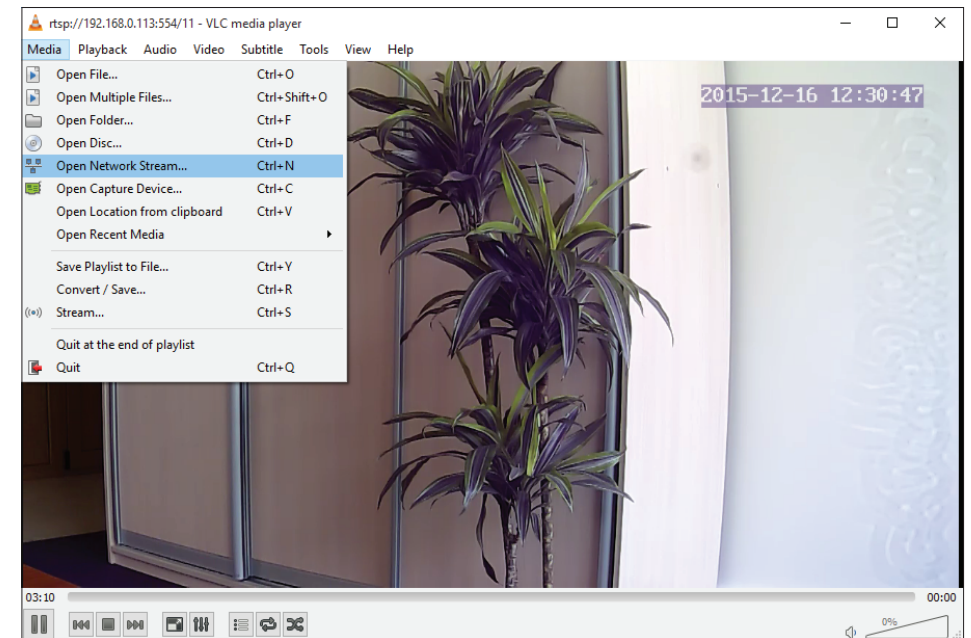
rtsp://192.168.0.113:554/11 - VLC media player

Media Playback Audio Video Subtitle Tools View Help

Open File... Ctrl+O
Open Multiple Files... Ctrl+Shift+O
Open Folder... Ctrl+F
Open Disc... Ctrl+D
Open Network Stream... Ctrl+N
Open Capture Device... Ctrl+C
Open Location from clipboard Ctrl+V
Open Recent Media

Save Playlist to File... Ctrl+Y
Convert / Save... Ctrl+R
Stream... Ctrl+S

Quit at the end of playlist
Quit Ctrl+Q

2015-12-16 12:30:47

03:10

00:00

0%